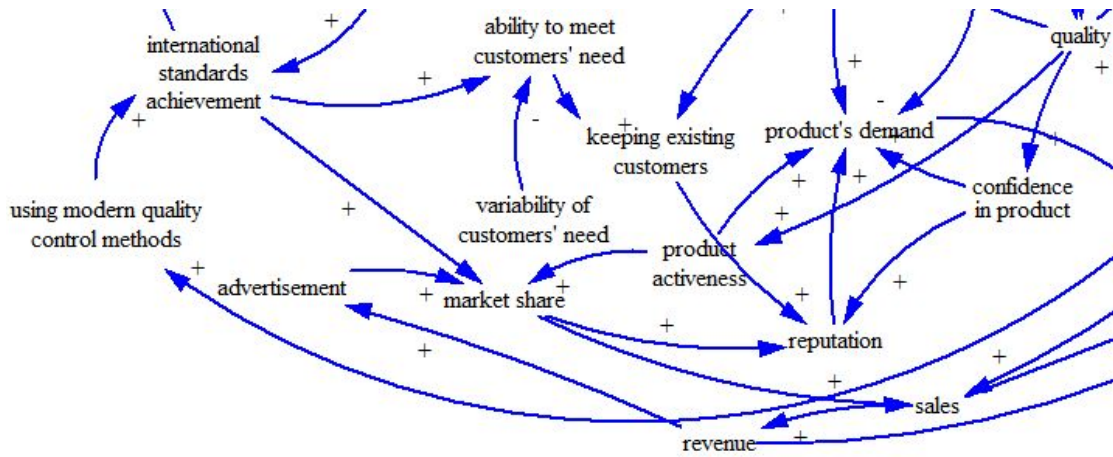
international standards achievement

ability to meet customers' need

quality

product's demand

keeping existing customers

confidence in product

using modern quality control methods

variability of customers' need

product activeness

advertisement

market share

reputation

sales

revenue

+
+
+
+
-
+
+
-
+
+
+
+
+
+
+
+
+
+
+
+
+
+
+
+
+